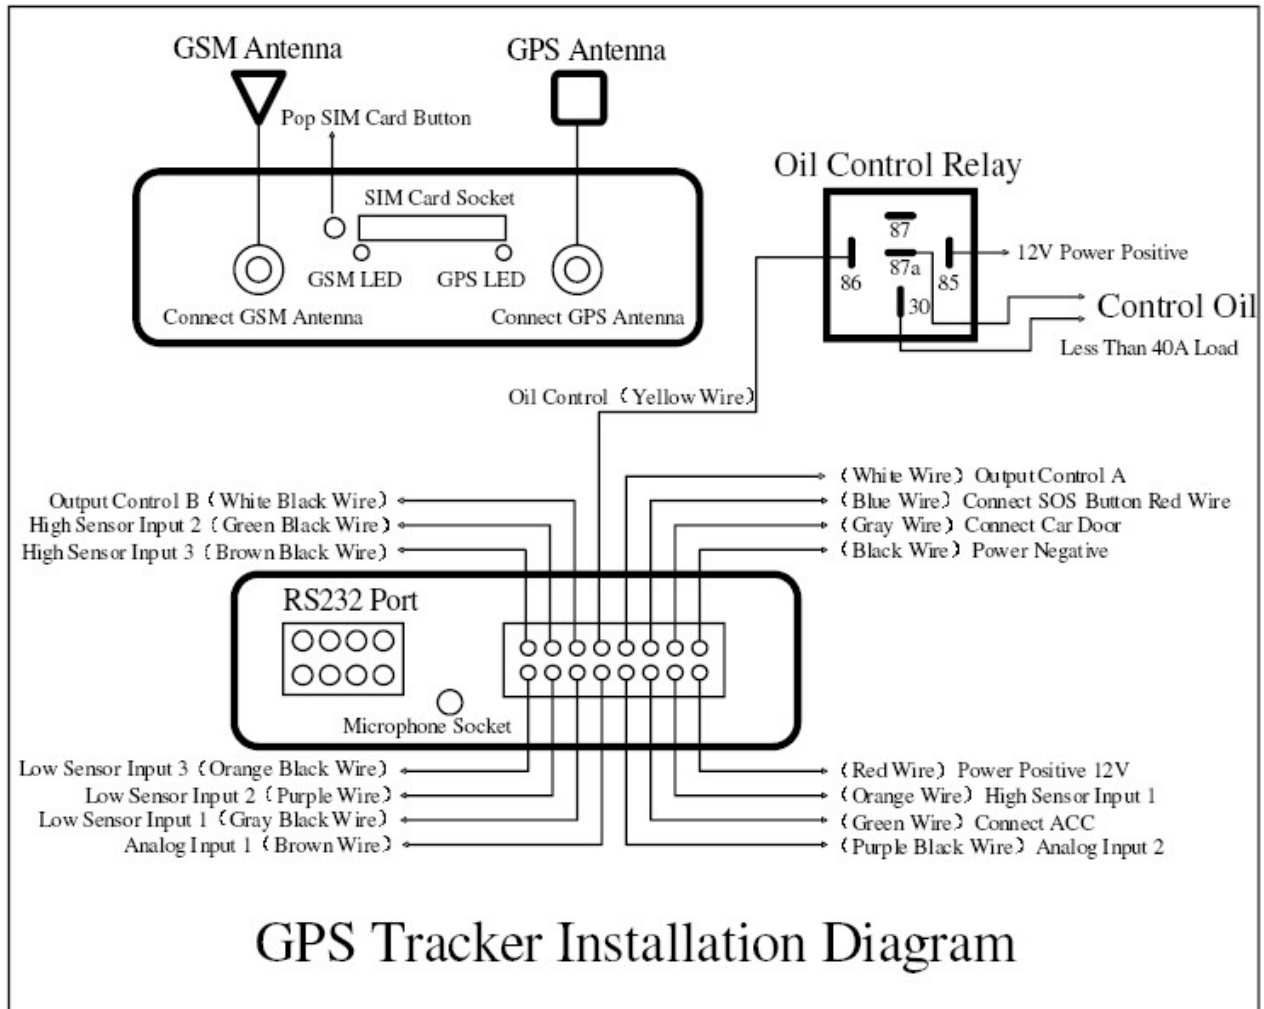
GSM Antenna

GPS Antenna

Pop SIM Card Button

SIM Card Socket

GSM LED

GPS LED

Connect GSM Antenna

Connect GPS Antenna

Oil Control Relay

87

86

87a

85

30

12V Power Positive

Control Oil

Less Than 40A Load

Oil Control（Yellow Wire）

Output Control B（White Black Wire）

High Sensor Input 2（Green Black Wire）

High Sensor Input 3（Brown Black Wire）

（White Wire）Output Control A

（Blue Wire）Connect SOS Button Red Wire

（Gray Wire）Connect Car Door

（Black Wire）Power Negative

RS232 Port

Microphone Socket

Low Sensor Input 3（Orange Black Wire）

Low Sensor Input 2（Purple Wire）

Low Sensor Input 1（Gray Black Wire）

Analog Input 1（Brown Wire）

（Red Wire）Power Positive 12V

（Orange Wire）High Sensor Input 1

（Green Wire）Connect ACC

（Purple Black Wire）Analog Input 2

GPS Tracker Installation Diagram